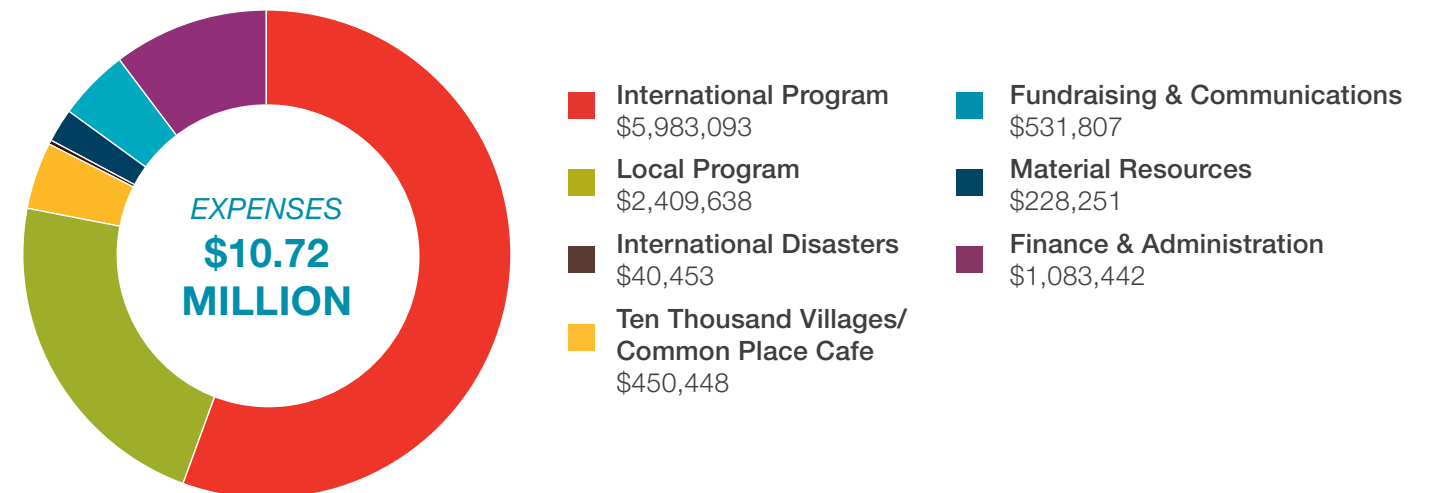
EXPENSES
$10.72 MILLION

International Program
$5,983,093

Local Program
$2,409,638

International Disasters
$40,453

Ten Thousand Villages/ Common Place Cafe
$450,448

Fundraising & Communications
$531,807

Material Resources
$228,251

Finance & Administration
$1,083,442